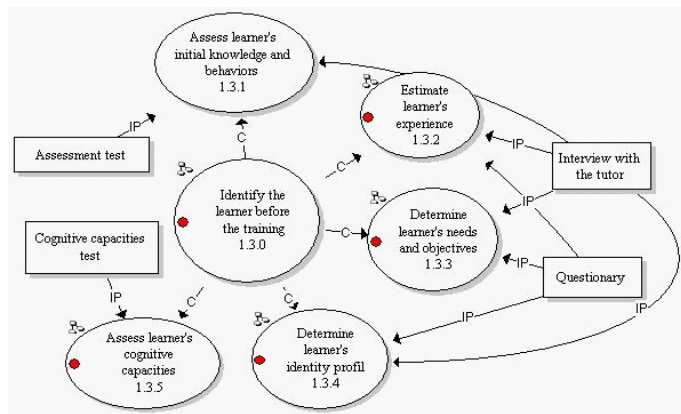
Assess learner's initial knowledge and behaviors
1.3.1

Estimate learner's experience
1.3.2

IP

Assessment test

C

IP

Interview with the tutor

Identify the learner before the training
1.3.0

C

IP

C

Determine learner's needs and objectives
1.3.3

Cognitive capacities test

IP

Questionary

IP

C

C

IP

IP

Assess learner's cognitive capacities
1.3.5

Determine learner's identity profil
1.3.4